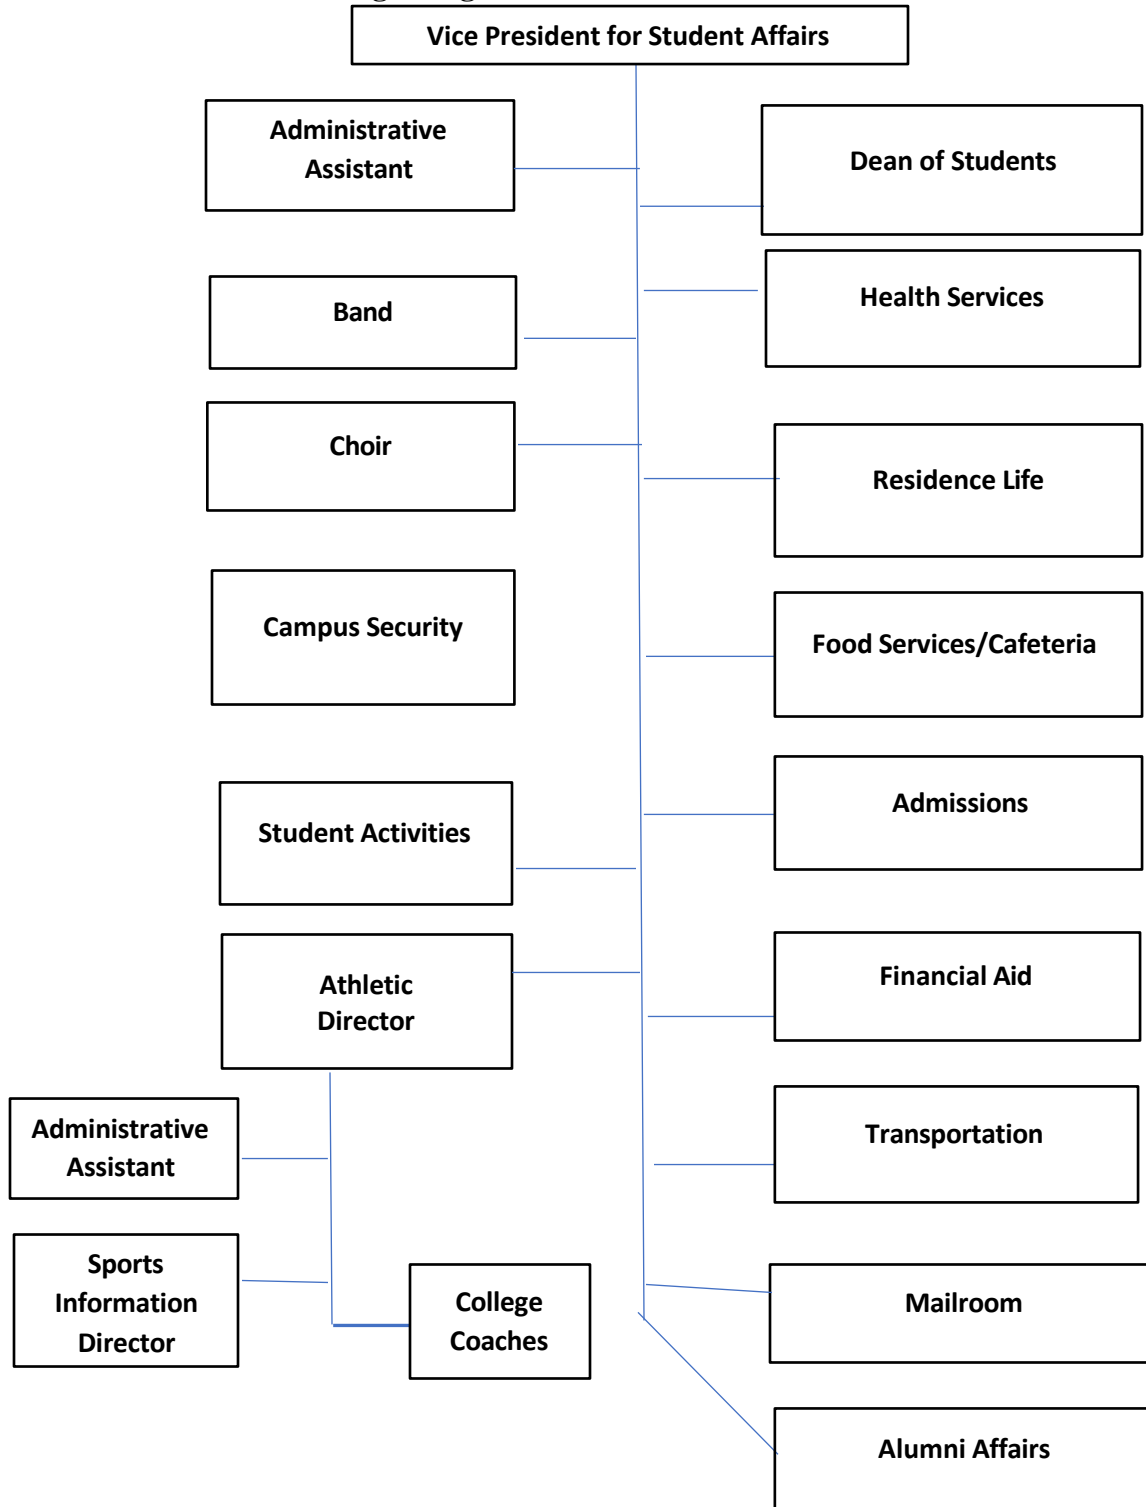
Vice President for Student Affairs

Administrative Assistant

Dean of Students

Health Services

Band

Choir

Residence Life

Campus Security

Food Services/Cafeteria

Admissions

Student Activities

Athletic Director

Financial Aid

Administrative Assistant

Transportation

Sports Information Director

College Coaches

Mailroom

Alumni Affairs